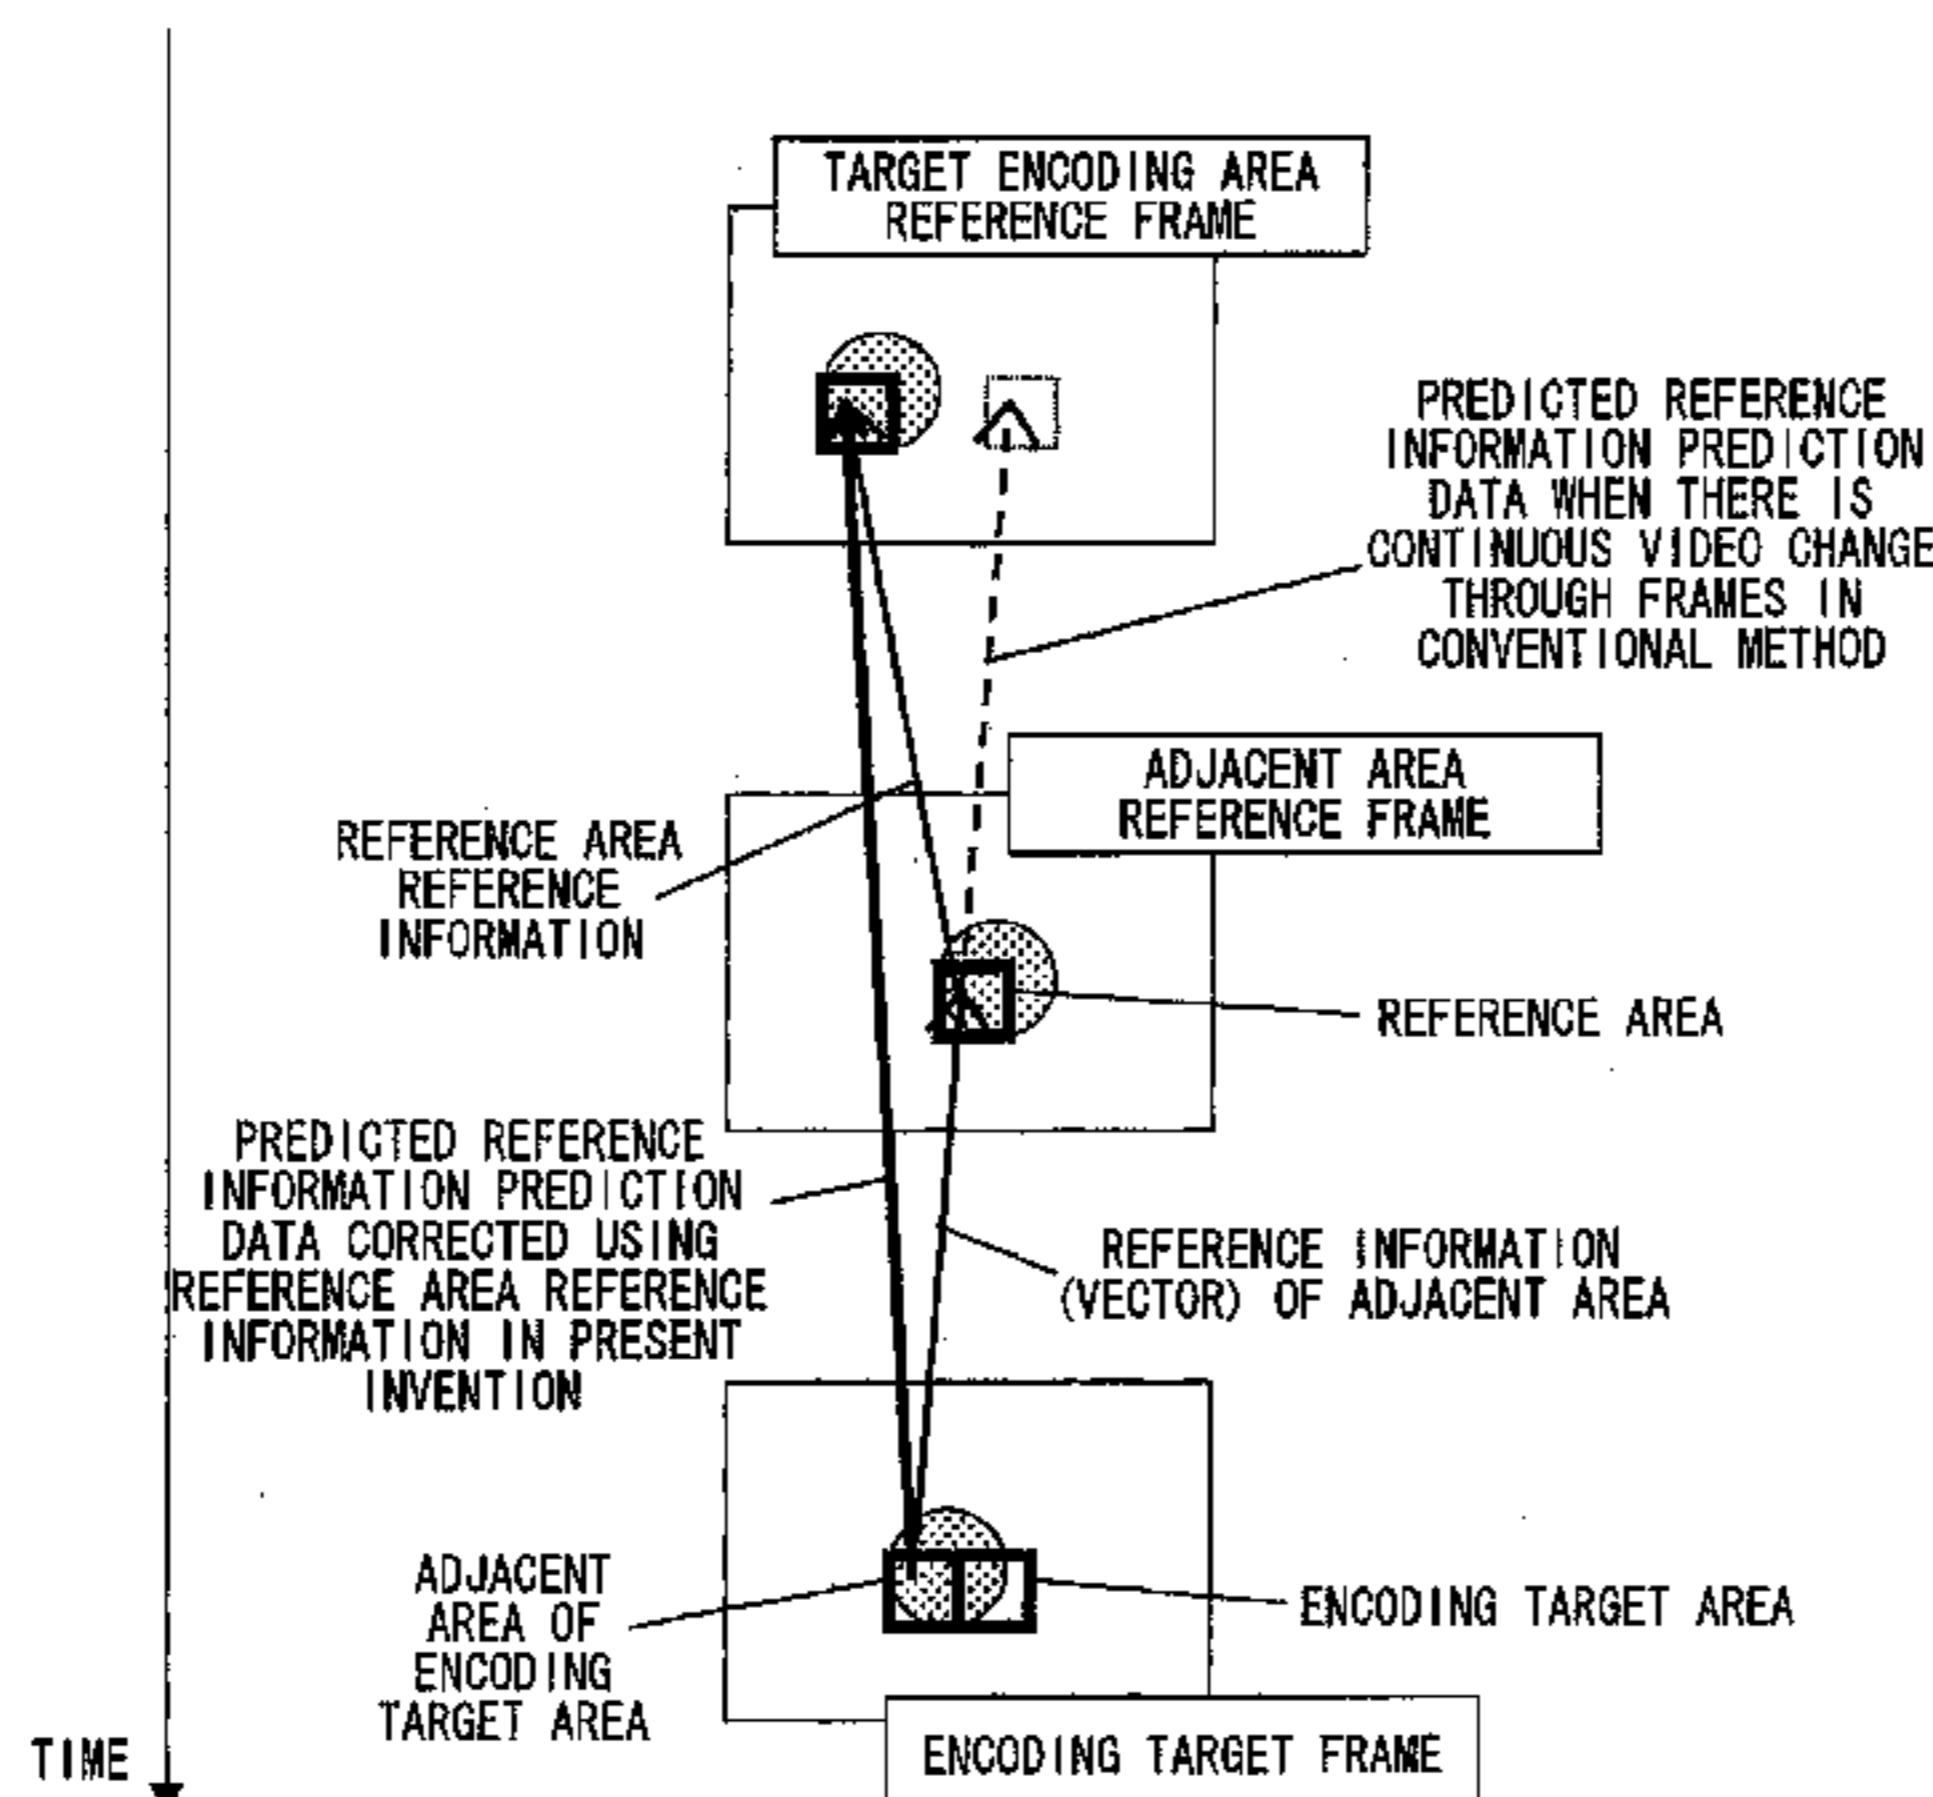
TARGET ENCODING AREA
REFERENCE FRAME

PREDICTED REFERENCE INFORMATION PREDICTION DATA WHEN THERE IS CONTINUOUS VIDEO CHANGE THROUGH FRAMES IN CONVENTIONAL METHOD

ADJACENT AREA
REFERENCE FRAME

REFERENCE AREA REFERENCE INFORMATION

REFERENCE AREA

PREDICTED REFERENCE INFORMATION PREDICTION DATA CORRECTED USING REFERENCE AREA REFERENCE INFORMATION IN PRESENT INVENTION

REFERENCE INFORMATION (VECTOR) OF ADJACENT AREA

ADJACENT AREA OF ENCODING TARGET AREA

ENCODING TARGET AREA

TIME

ENCODING TARGET FRAME